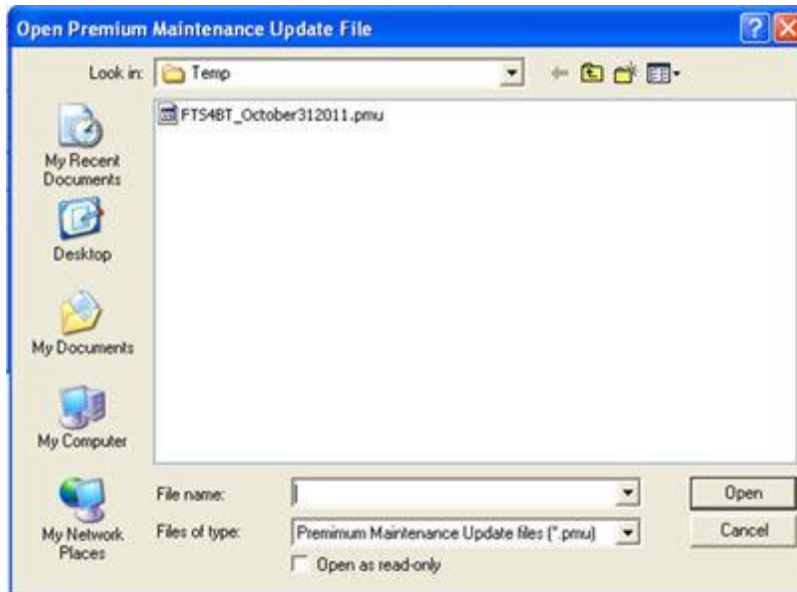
Open Premium Maintenance Update File

Look in: Temp

FTS4BT_October312011.pmu

My Recent Documents

Desktop

My Documents

My Computer

My Network Places

File name:

Files of type: Premimum Maintenance Update files (*.pmu)

Open as read-only

Open

Cancel